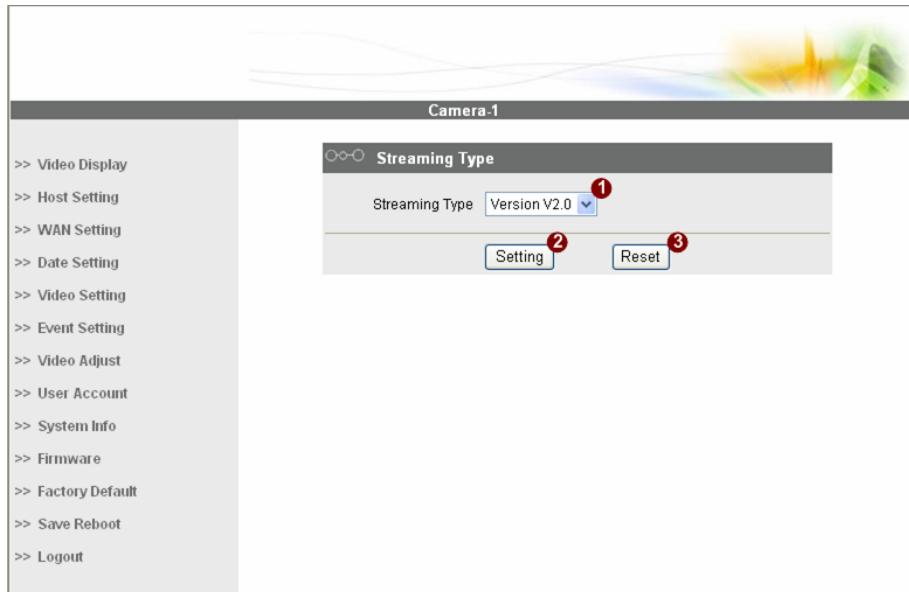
Camera-1

>> Video Display
>> Host Setting
>> WAN Setting
>> Date Setting
>> Video Setting
>> Event Setting
>> Video Adjust
>> User Account
>> System Info
>> Firmware
>> Factory Default
>> Save Reboot
>> Logout

Streaming Type

Streaming Type Version V2.0 1

Setting 2 Reset 3